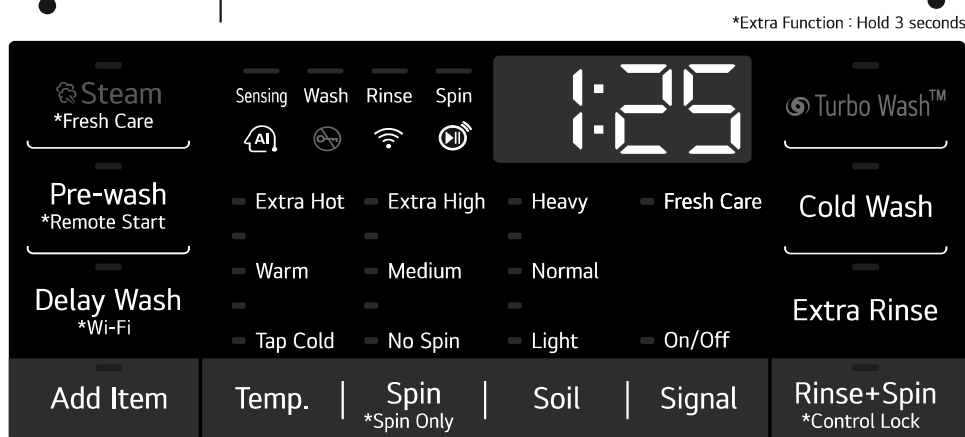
*Extra Function : Hold 3 seconds

Steam
*Fresh Care

Sensing Wash Rinse Spin

1:25

Turbo Wash™

Pre-wash
*Remote Start

Extra Hot
Extra High
Heavy
Fresh Care

Cold Wash

Warm
Medium
Normal

Delay Wash
*Wi-Fi

Tap Cold
No Spin
Light
On/Off

Extra Rinse

Add Item

Temp. | Spin *Spin Only | Soil | Signal

Rinse+Spin
*Control Lock